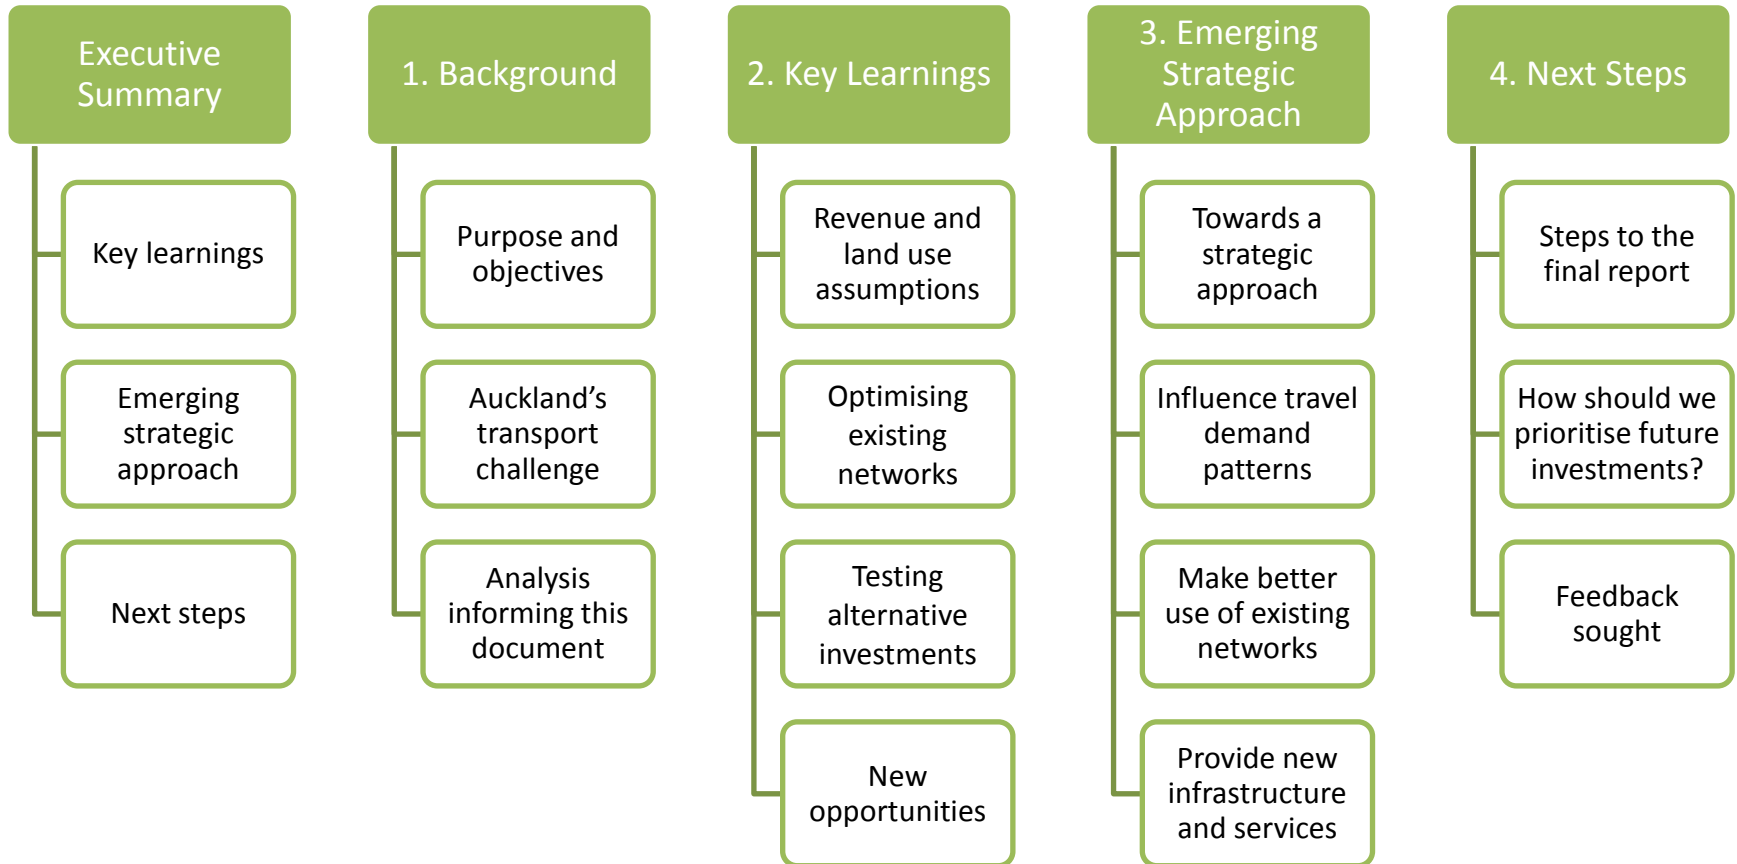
Executive Summary

Key learnings

Emerging strategic approach

Next steps

1. Background

Purpose and objectives

Auckland's transport challenge

Analysis informing this document

2. Key Learnings

Revenue and land use assumptions

Optimising existing networks

Testing alternative investments

New opportunities

3. Emerging Strategic Approach

Towards a strategic approach

Influence travel demand patterns

Make better use of existing networks

Provide new infrastructure and services

4. Next Steps

Steps to the final report

How should we prioritise future investments?

Feedback sought